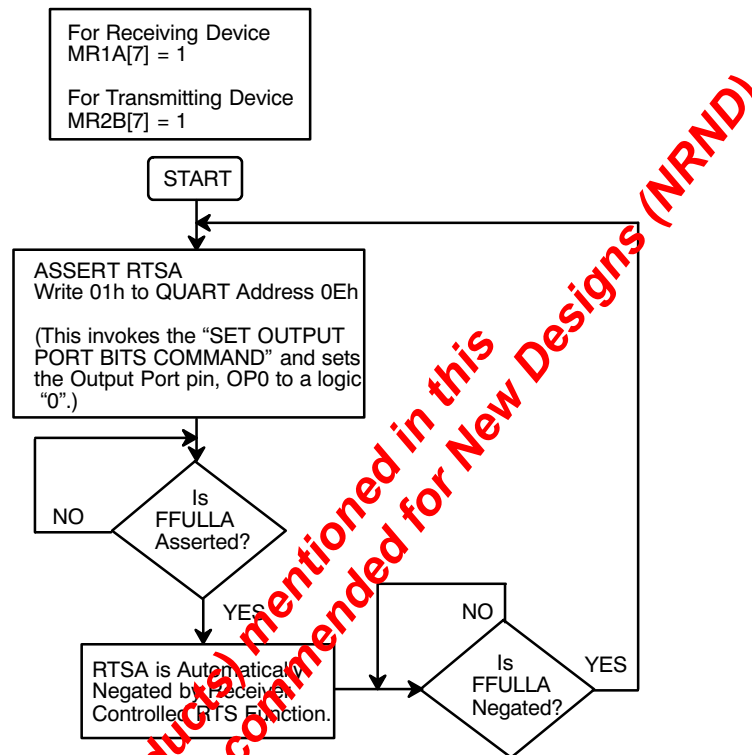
For Receiving Device
MR1A[7] = 1

For Transmitting Device
MR2B[7] = 1

START

ASSERT RTSA
Write 01h to QUART Address 0Eh

(This invokes the “SET OUTPUT PORT BITS COMMAND” and sets the Output Port pin, OP0 to a logic “0”.)

NO

Is
FFULLA
Asserted?

YES

RTSA is Automatically Negated by Receiver Controlled RTS Function.

NO

Is
FFULLA
Negated?

YES

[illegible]ducts) mentioned in this
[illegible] commended for New Designs (NRND)